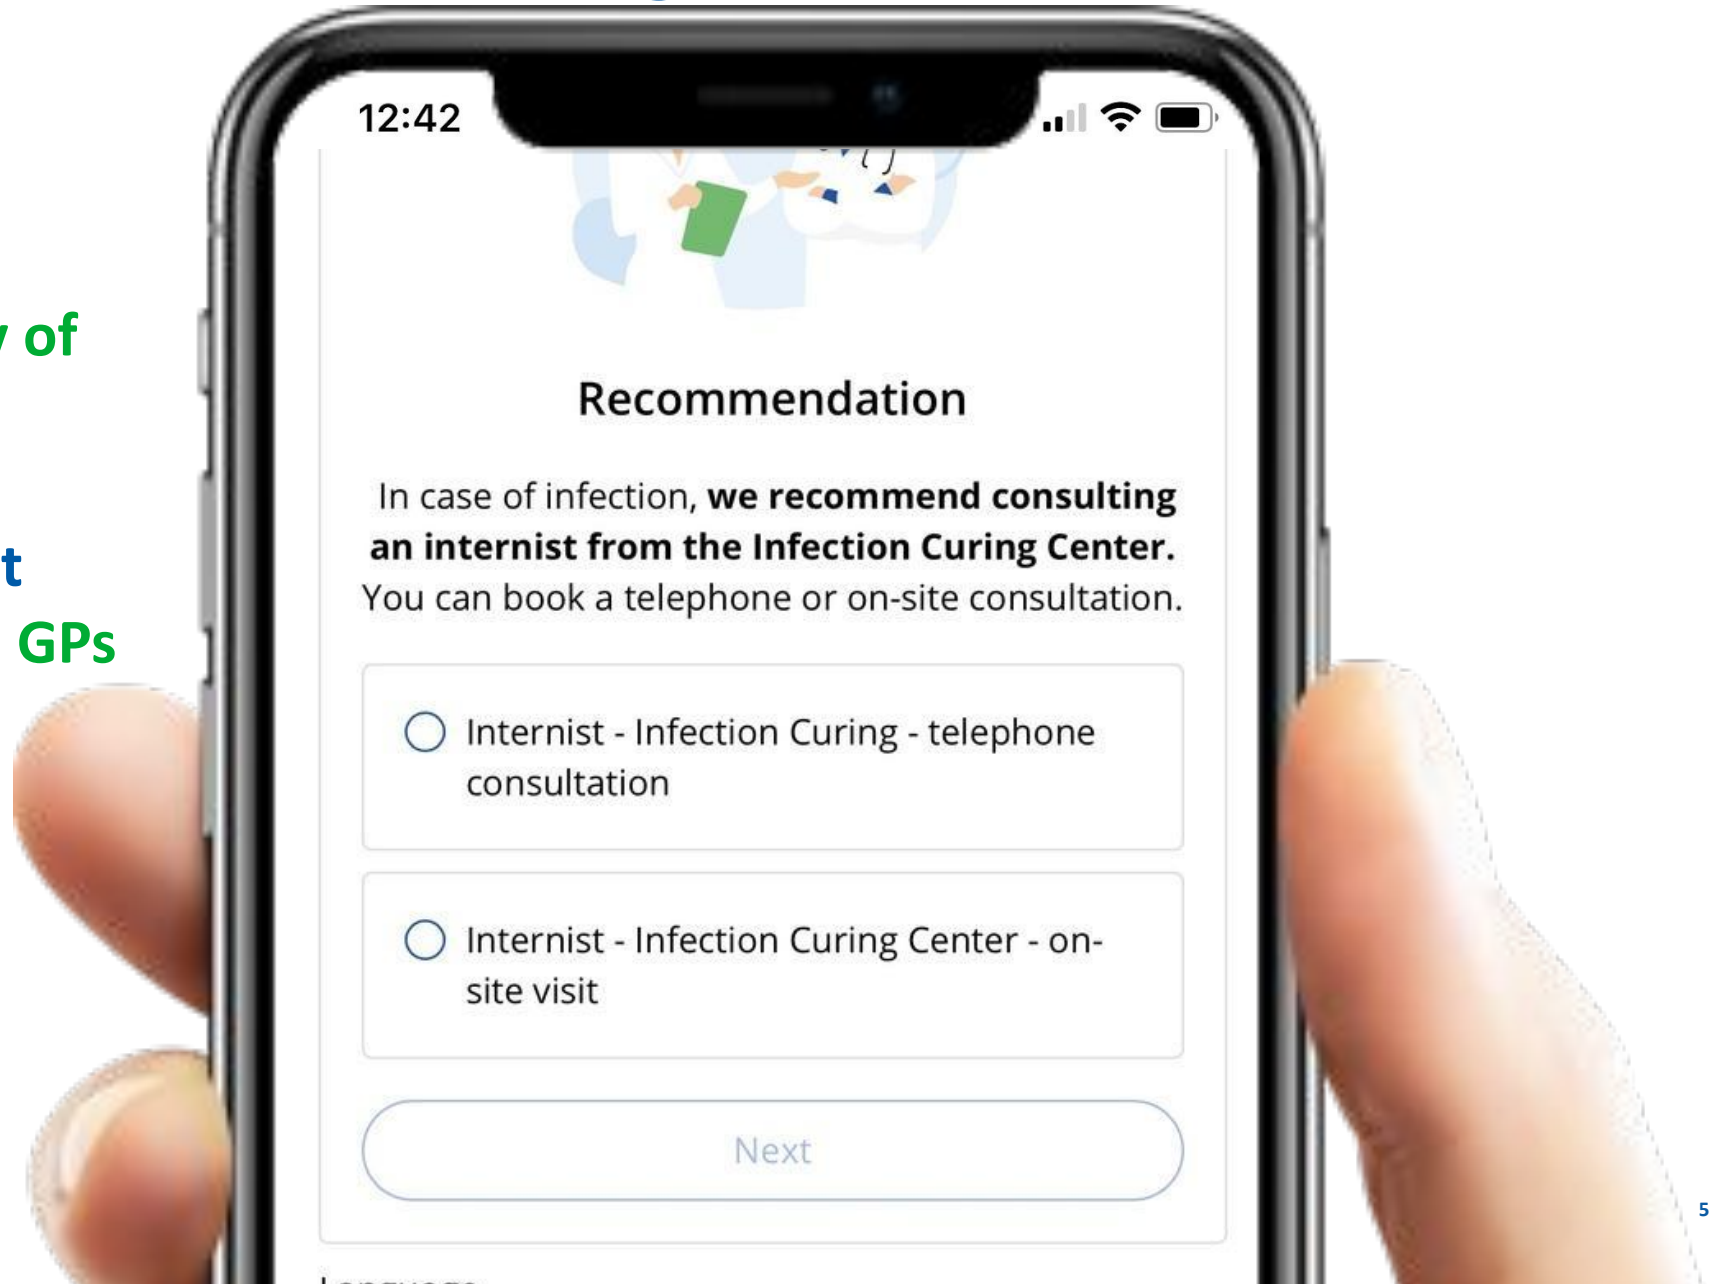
of

t

GPs

12:42

Recommendation

In case of infection, **we recommend consulting an internist from the Infection Curing Center.** You can book a telephone or on-site consultation.

Internist - Infection Curing - telephone consultation

Internist - Infection Curing Center - on-site visit

Next

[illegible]

5